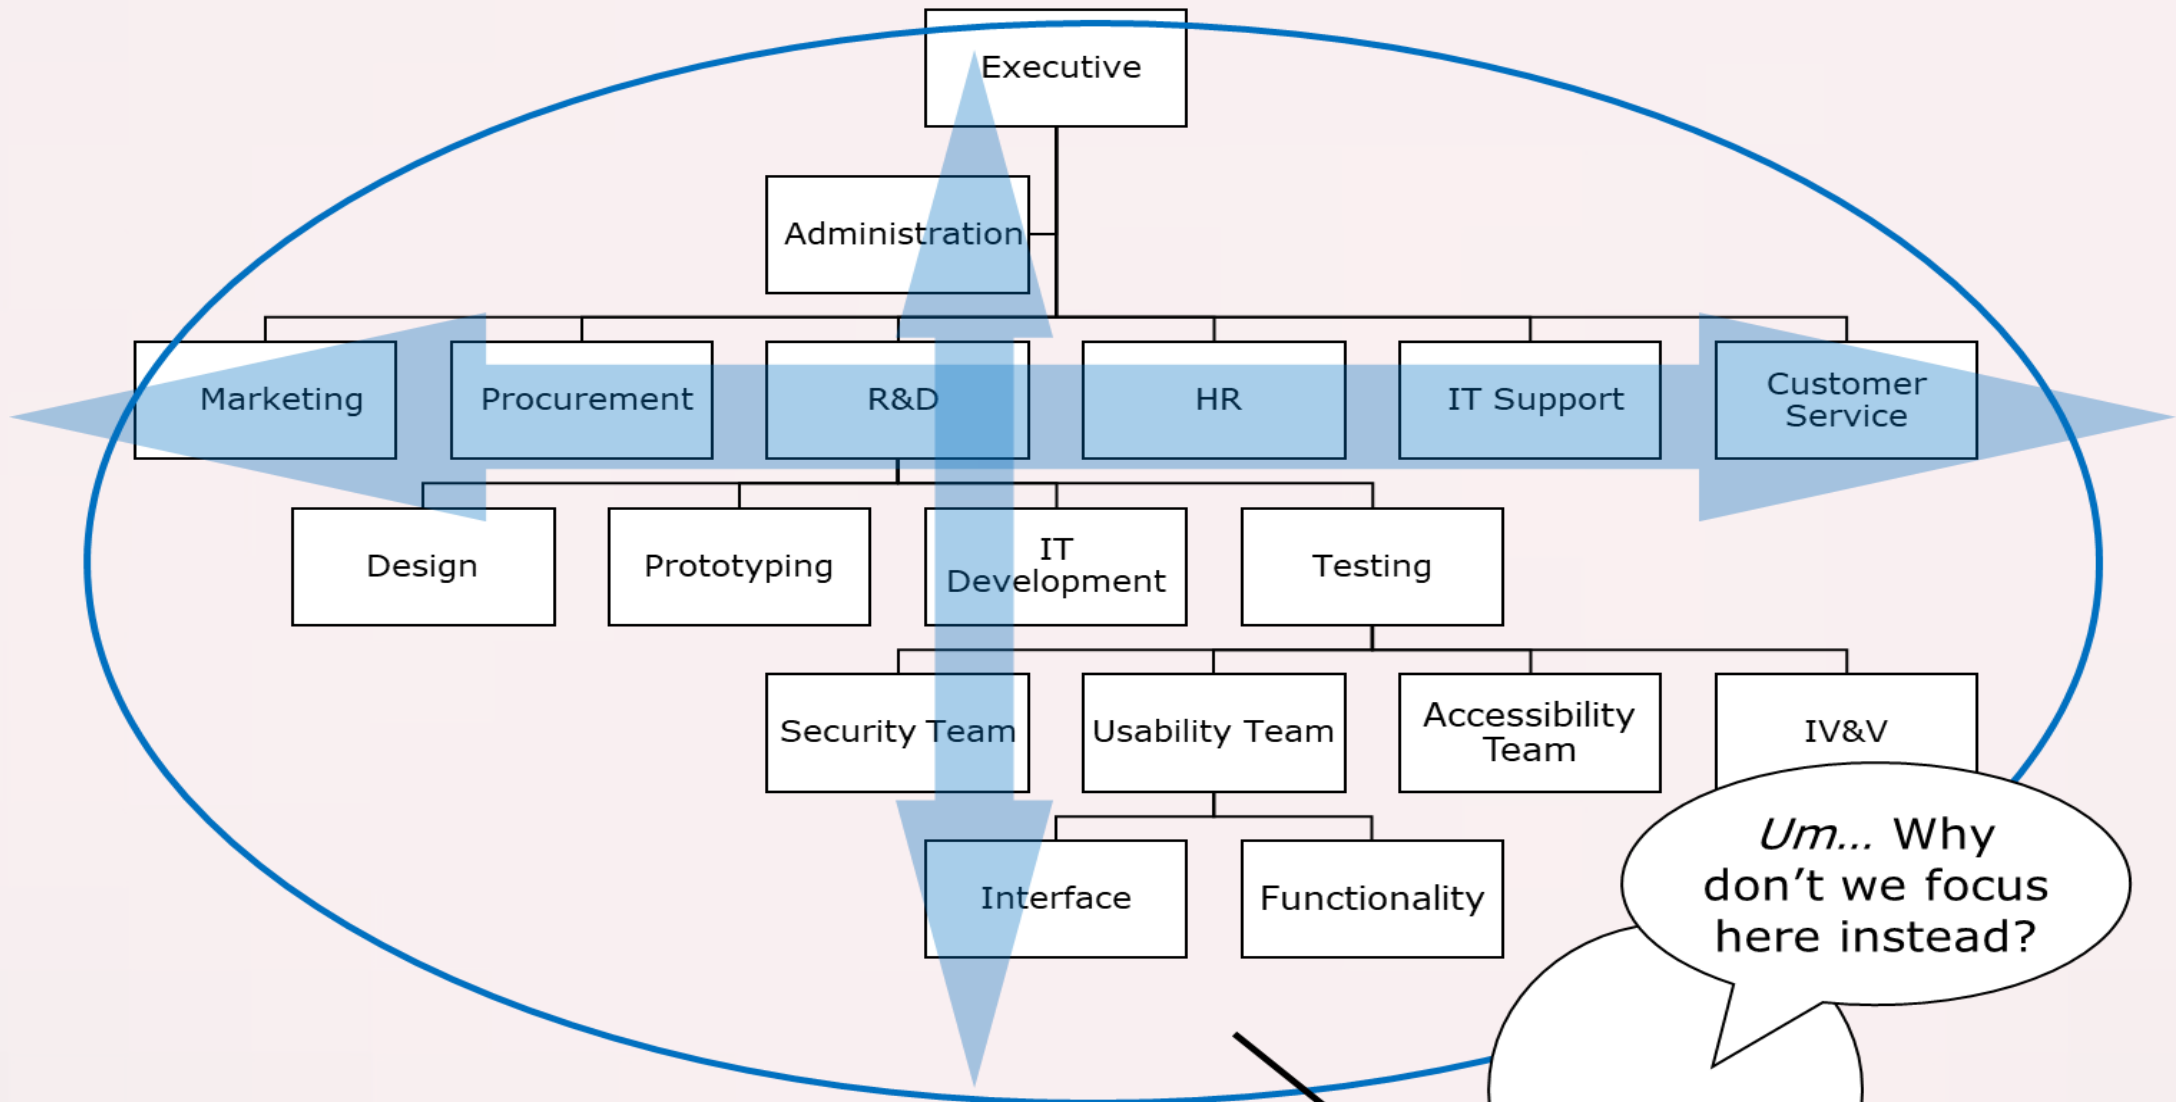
Executive

Administration

Marketing

Procurement

R&D

HR

IT Support

Customer Service

Design

Prototyping

IT Development

Testing

Security Team

Usability Team

Accessibility Team

IV&V

Interface

Functionality

*Um...* Why don't we focus here instead?